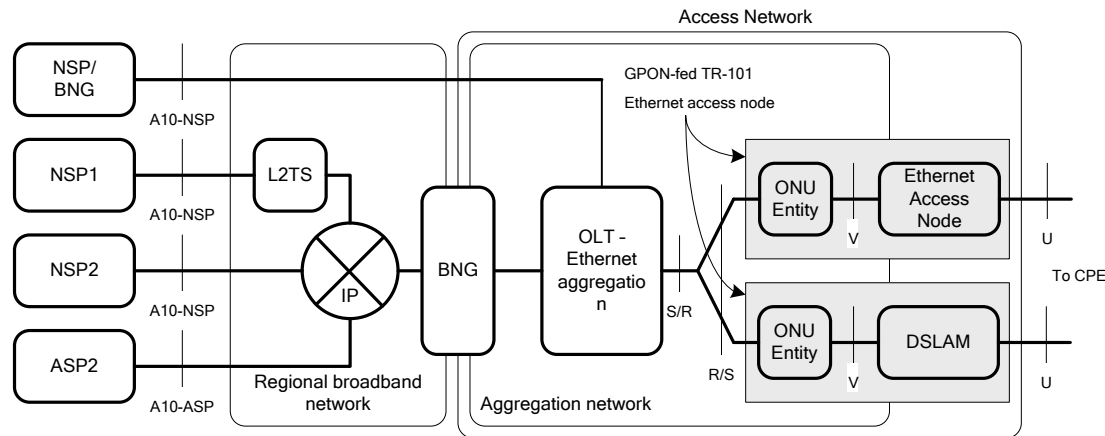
Access Network

NSP/
BNG

A10-NSP

NSP1

A10-NSP

NSP2

A10-NSP

ASP2

A10-ASP

L2TS

IP

Regional broadband network

BNG

GPON-fed TR-101

Ethernet access node

OLT - Ethernet aggregatio n

S/R

R/S

Aggregation network

ONU Entity

V

Ethernet Access Node

U

To CPE

ONU Entity

V

DSLAM

U